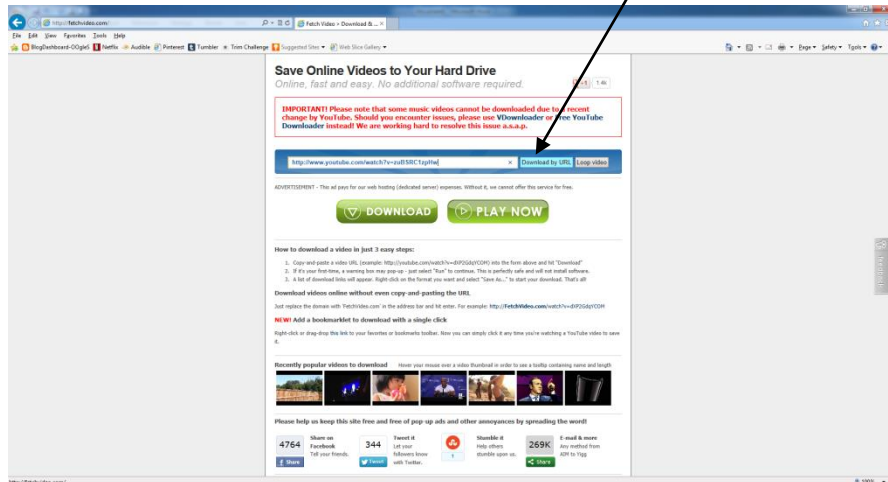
http://fetchvideo.com/
Fetch Video > Download & ... ×
File Edit View Favorites Tools Help
BlogDashboard-OOgle1 Netflix Audible Pinterest Tumbler Trim Challenge Suggested Sites ▾ Web Slice Gallery ▾
Page ▾ Safety ▾ Tools ▾

Save Online Videos to Your Hard Drive
Online, fast and easy. No additional software required.

IMPORTANT! Please note that some music videos cannot be downloaded due to a recent change by YouTube. Should you encounter issues, please use VDownloader or Free YouTube Downloader instead! We are working hard to resolve this issue a.s.a.p.

http://www.youtube.com/watch?v=zuBSRC1zpHw × Download by URL Loop video

ADVERTISEMENT - This ad pays for our web hosting (dedicated server) expenses. Without it, we cannot offer this service for free.

DOWNLOAD PLAY NOW

How to download a video in just 3 easy steps:

1. Copy-and-paste a video URL (example: http://youtube.com/watch?v=diP2GdqYCOM) into the form above and hit "Download"
2. If it's your first-time, a warning box may pop-up - just select "Run" to continue. This is perfectly safe and will not install software.
3. A list of download links will appear. Right-click on the format you want and select "Save As..." to start your download. That's all!

Download videos online without even copy-and-pasting the URL

Just replace the domain with 'FetchVideo.com' in the address bar and hit enter. For example: http://FetchVideo.com/watch?v=diP2GdqYCOM

NEW! Add a bookmarklet to download with a single click

Right-click or drag-drop this link to your favorites or bookmarks toolbar. Now you can simply click it any time you're watching a YouTube video to save it.

Recently popular videos to download Hover your mouse over a video thumbnail in order to see a tooltip containing name and length

Please help us keep this site free and free of pop-up ads and other annoyances by spreading the word!

4764 Share on Facebook Tell your friends. Share
344 Tweet it Let your followers know with Twitter. Tweet
Stumble it Help others stumble upon us.
269K E-mail & more Any method from AIM to Yigg Share